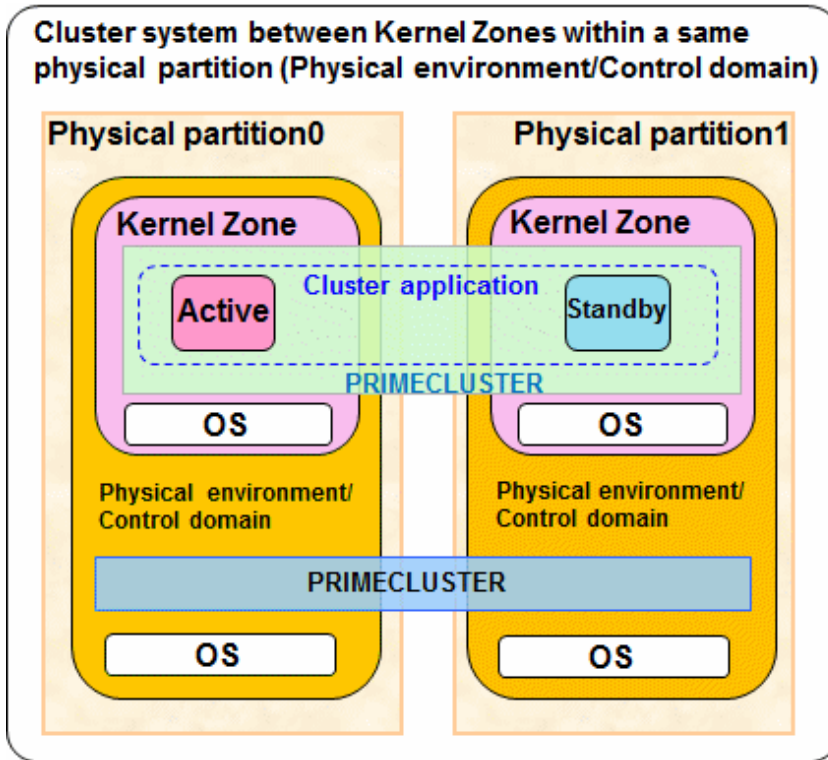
Cluster system between Kernel Zones within a same physical partition (Physical environment/Control domain)

Physical partition0

Physical partition1

Kernel Zone

Kernel Zone

Cluster application

Active

Standby

PRIMECLUSTER

OS

OS

Physical environment/ Control domain

Physical environment/ Control domain

PRIMECLUSTER

OS

OS